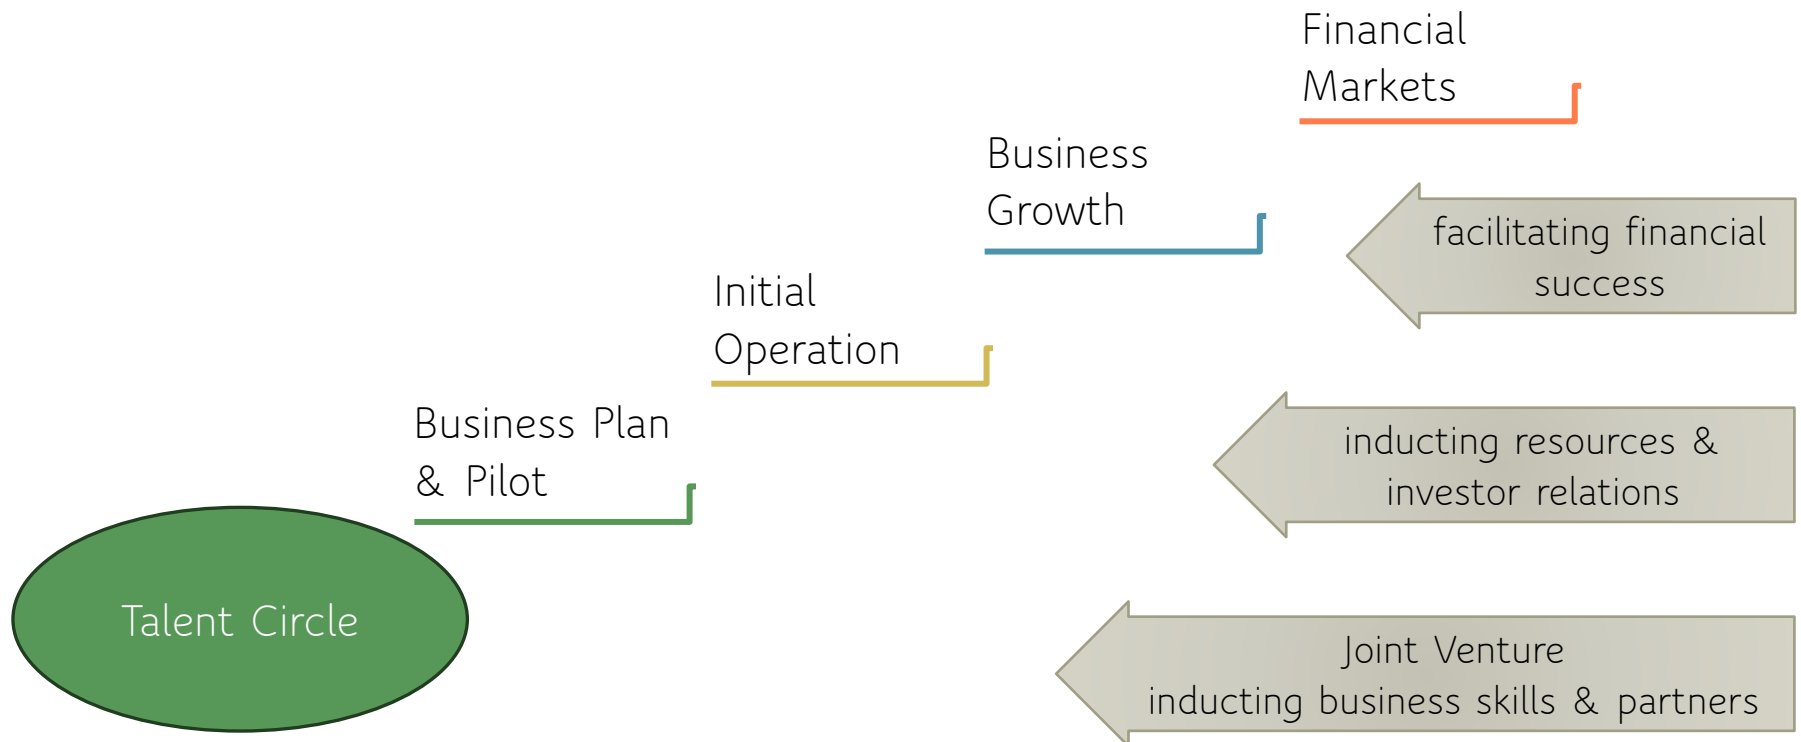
Financial Markets

Business Growth

facilitating financial success

Initial Operation

Business Plan & Pilot

inducting resources & investor relations

Talent Circle

Joint Venture
inducting business skills & partners